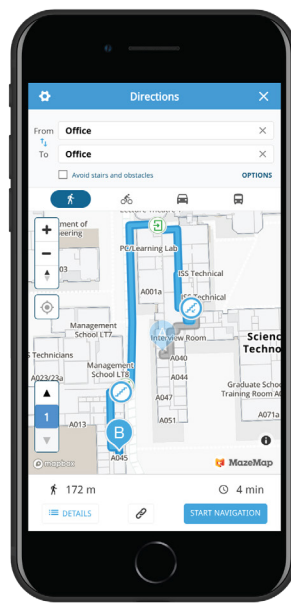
Directions

From Office
To Office

Avoid stairs and obstacles
OPTIONS

ment of
eering
03
PE/Learning Lab
A001a
ISS Technical
ISS Technical
Management
School LT7
Interview Room
Scienc
Techno
S Technicians
A040
A023/23a
Management
School LT8
A044
A047
Graduate School
Training Room
A013
A051
A071a
B
A045
1
mapbox
MazeMap

172 m
4 min
DETAILS
START NAVIGATION